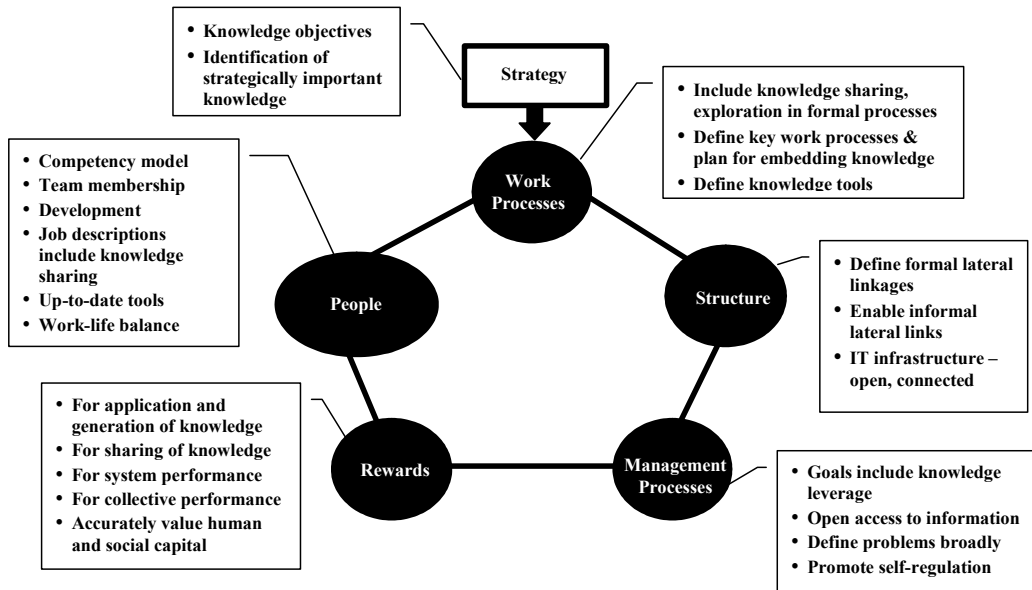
• Knowledge objectives
• Identification of strategically important knowledge

Strategy

• Include knowledge sharing, exploration in formal processes
• Define key work processes & plan for embedding knowledge
• Define knowledge tools

• Competency model
• Team membership
• Development
• Job descriptions include knowledge sharing
• Up-to-date tools
• Work-life balance

Work Processes

People

Structure

• Define formal lateral linkages
• Enable informal lateral links
• IT infrastructure – open, connected

• For application and generation of knowledge
• For sharing of knowledge
• For system performance
• For collective performance
• Accurately value human and social capital

Rewards

Management Processes

• Goals include knowledge leverage
• Open access to information
• Define problems broadly
• Promote self-regulation